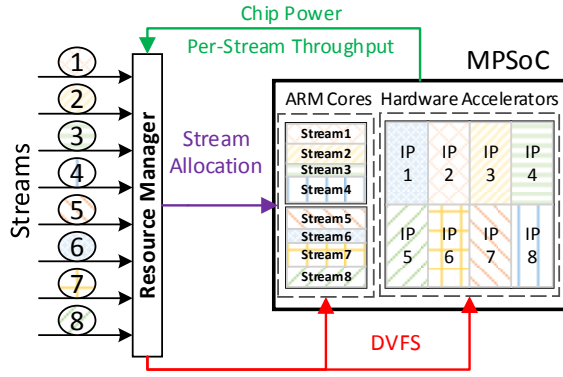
Chip Power

Per-Stream Throughput

MPSoC

Streams

1
2
3
4
5
6
7
8

Resource Manager

Stream Allocation

ARM Cores

Stream1
Stream2
Stream3
Stream4

Stream5
Stream6
Stream7
Stream8

Hardware Accelerators

IP 1
IP 2
IP 3
IP 4
IP 5
IP 6
IP 7
IP 8

DVFS